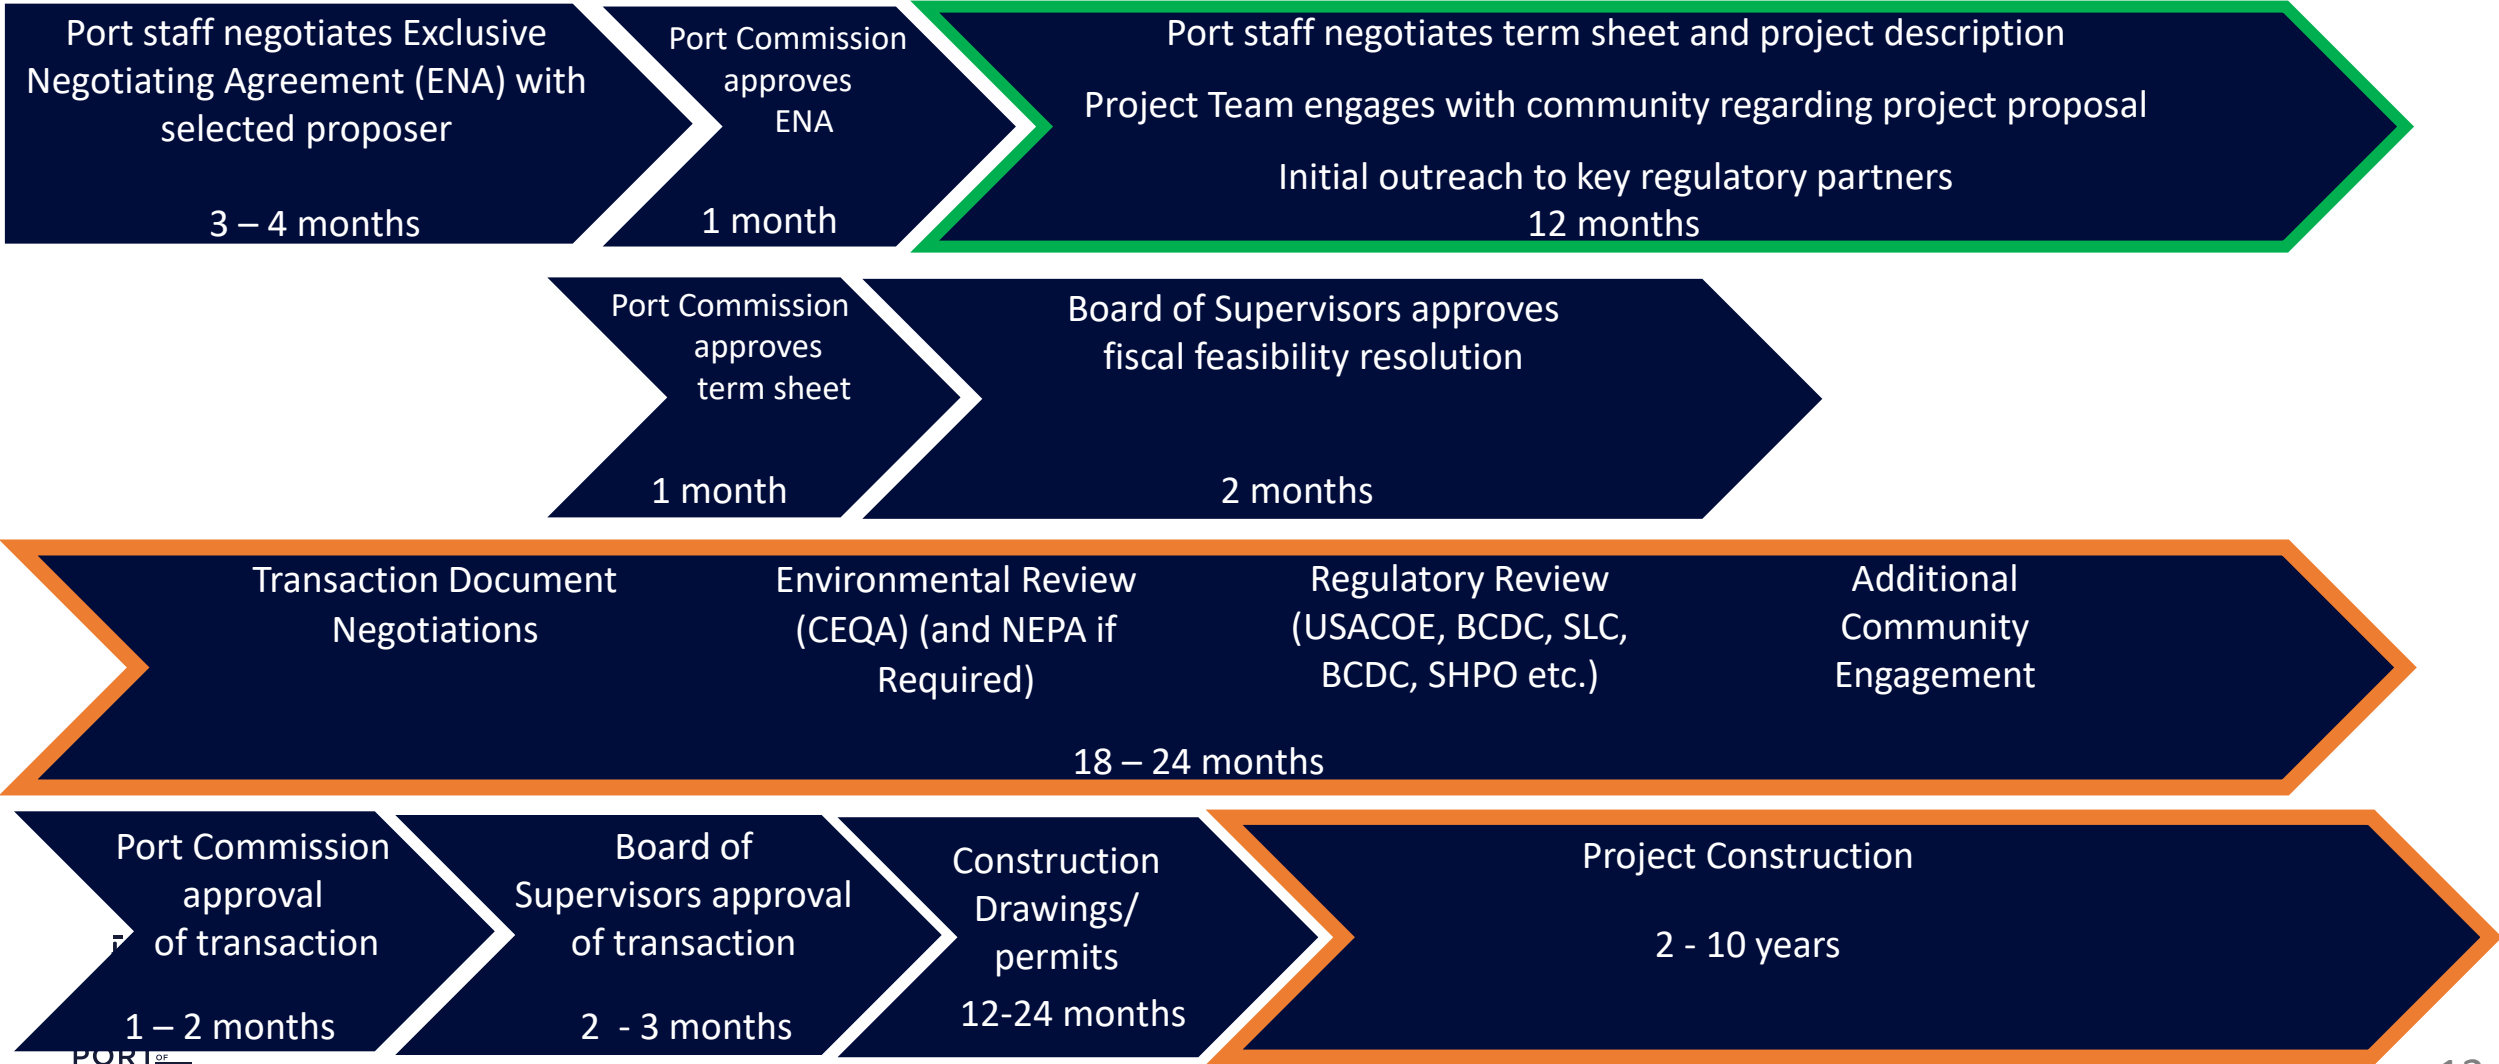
Port staff negotiates Exclusive Negotiating Agreement (ENA) with selected proposer

3 – 4 months

Port Commission approves ENA

1 month

Port staff negotiates term sheet and project description

Project Team engages with community regarding project proposal

Initial outreach to key regulatory partners
12 months

Port Commission approves term sheet

1 month

Board of Supervisors approves fiscal feasibility resolution

2 months

Transaction Document Negotiations

Environmental Review (CEQA) (and NEPA if Required)

Regulatory Review (USACOE, BCDC, SLC, BCDC, SHPO etc.)

Additional Community Engagement

18 – 24 months

Port Commission approval of transaction

1 – 2 months

Board of Supervisors approval of transaction

2 - 3 months

Construction Drawings/ permits

12-24 months

Project Construction

2 - 10 years

PORT OF